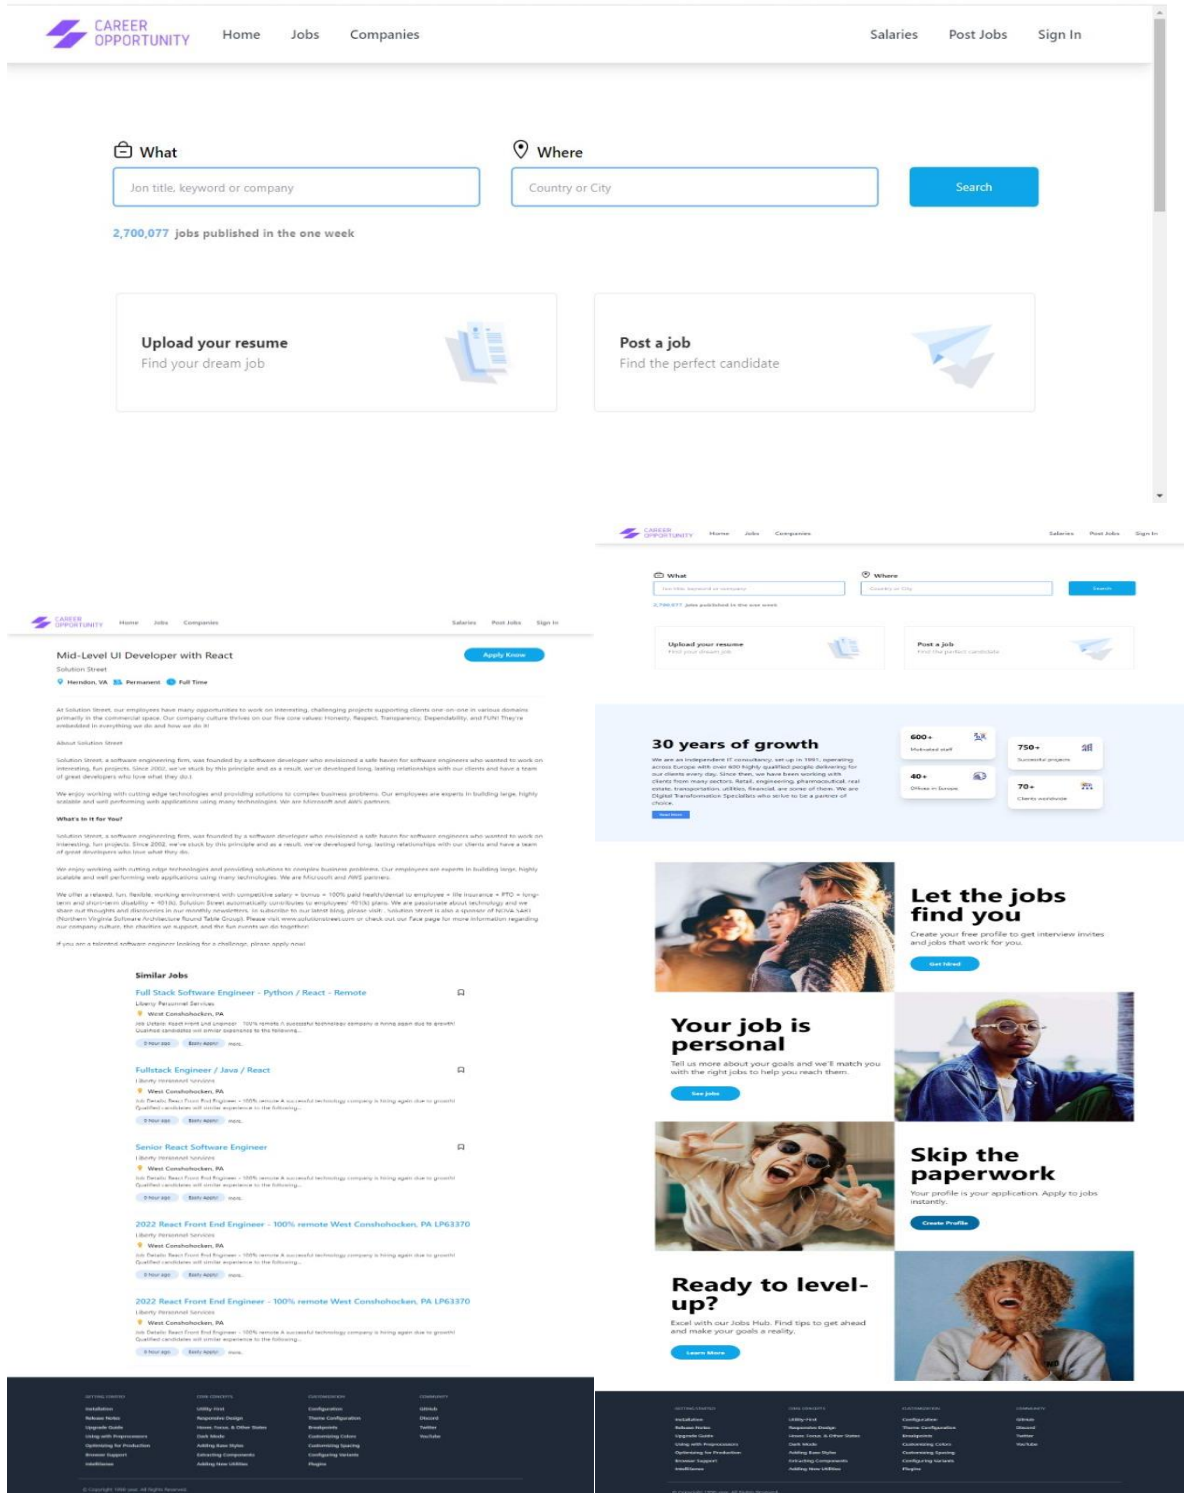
CAREER OPPORTUNITY Home Jobs Companies Salaries Post Jobs Sign In

What

Jon title, keyword or company

Where

Country or City

Search

2,700,077 jobs published in the one week

Upload your resume
Find your dream job

Post a job
Find the perfect candidate

CAREER OPPORTUNITY Home Jobs Companies Salaries Post Jobs Sign In

Mid-Level UI Developer with React

Apply Know

Solution Street

Herndon, VA Permanent Full Time

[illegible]

Similar Jobs

Full Stack Software Engineer - Python / React - Remote

Liberty Personnel Services

West Conshohocken, PA

Fullstack Engineer / Java / React

Liberty Personnel Services

West Conshohocken, PA

Senior React Software Engineer

Liberty Personnel Services

West Conshohocken, PA

2022 React Front End Engineer - 100% remote West Conshohocken, PA LP63370

Liberty Personnel Services

West Conshohocken, PA

2022 React Front End Engineer - 100% remote West Conshohocken, PA LP63370

Liberty Personnel Services

West Conshohocken, PA

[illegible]

CAREER OPPORTUNITY Home Jobs Companies Salaries Post Jobs Sign In

What

Where

Search

Upload your resume

Post a job

30 years of growth

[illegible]

600+

750+

40+

70+

Let the jobs find you

Create your free profile to get interview invites and jobs that work for you.

Get hired

Your job is personal

Tell us more about your goals and we'll match you with the right jobs to help you reach them.

See jobs

Skip the paperwork

Your profile is your application. Apply to jobs instantly.

Create Profile

Ready to level-up?

Excel with our Jobs Hub. Find tips to get ahead and make your goals a reality.

Learn More

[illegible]